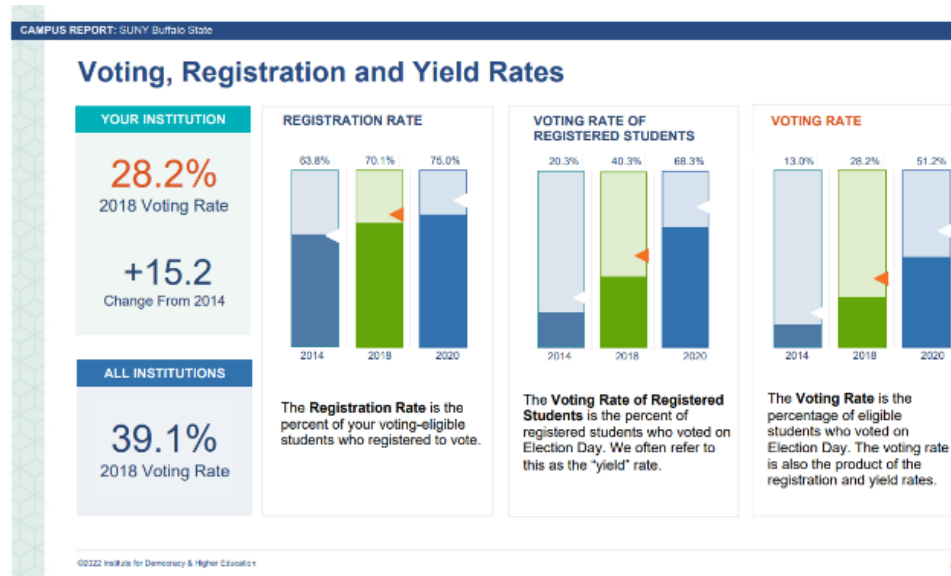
CAMPUS REPORT: SUNY Buffalo State

Voting, Registration and Yield Rates

YOUR INSTITUTION

28.2%
2018 Voting Rate

+15.2
Change From 2014

ALL INSTITUTIONS

39.1%
2018 Voting Rate

REGISTRATION RATE

63.8% 70.1% 75.0%

2014 2018 2020

The **Registration Rate** is the percent of your voting-eligible students who registered to vote.

VOTING RATE OF REGISTERED STUDENTS

20.3% 40.3% 68.3%

2014 2018 2020

The **Voting Rate of Registered Students** is the percent of registered students who voted on Election Day. We often refer to this as the "yield" rate.

VOTING RATE

13.0% 28.2% 51.2%

2014 2018 2020

The **Voting Rate** is the percentage of eligible students who voted on Election Day. The voting rate is also the product of the registration and yield rates.

©2022 Institute for Democracy & Higher Education